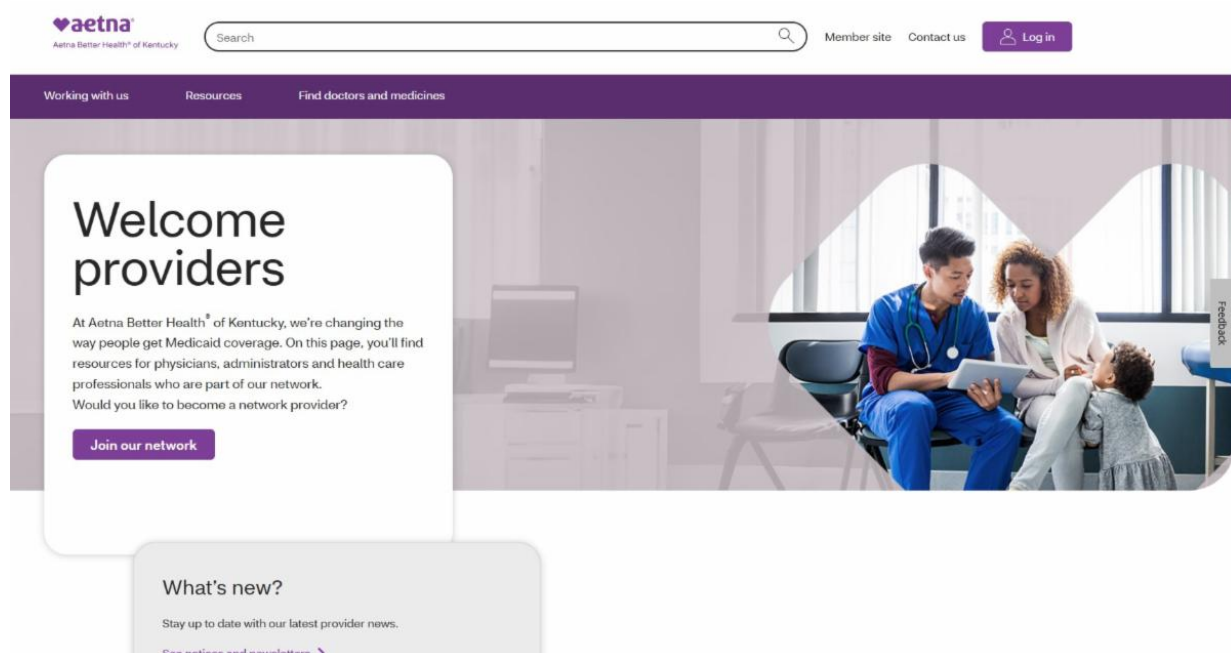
♥aetna®
Aetna Better Health® of Kentucky

Search

Member site Contact us Log in

Working with us Resources Find doctors and medicines

Welcome providers

At Aetna Better Health® of Kentucky, we're changing the way people get Medicaid coverage. On this page, you'll find resources for physicians, administrators and health care professionals who are part of our network.
Would you like to become a network provider?

Join our network

Feedback

What's new?

Stay up to date with our latest provider news.

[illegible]